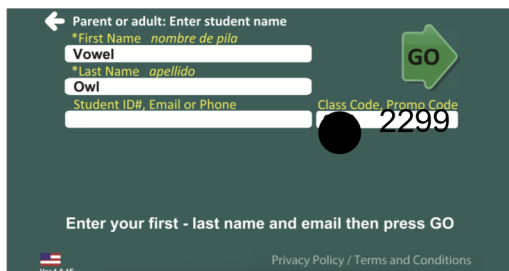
Parent or adult: Enter student name

*First Name *nombre de pila*

Vowel

*Last Name *apellido*

Owl

Student ID#, Email or Phone

Class Code, Promo Code

2299

GO

Enter your first - last name and email then press GO

Ver 4.6.15

Privacy Policy / Terms and Conditions